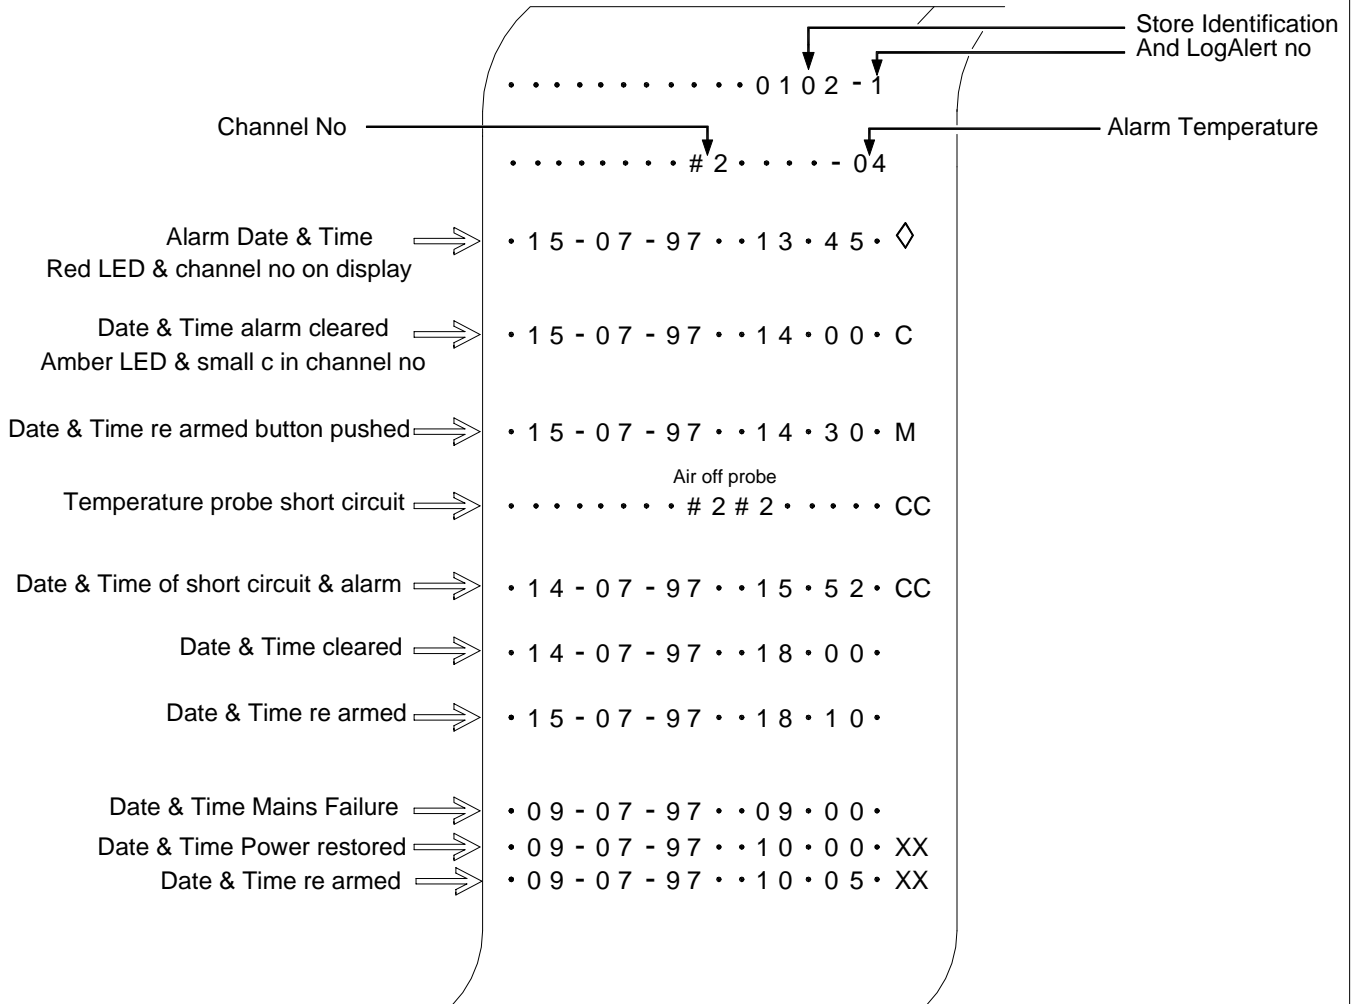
Store Identification
And LogAlert no

• • • • • • • • • • • • 0 1 0 2 - 1

Channel No

Alarm Temperature

• • • • • • • • • # 2 • • • • • - 0 4

Alarm Date & Time
Red LED & channel no on display

• 1 5 - 0 7 - 9 7 • • 1 3 • 4 5 • ◊

Date & Time alarm cleared
Amber LED & small c in channel no

• 1 5 - 0 7 - 9 7 • • 1 4 • 0 0 • C

Date & Time re armed button pushed

• 1 5 - 0 7 - 9 7 • • 1 4 • 3 0 • M

Air off probe

Temperature probe short circuit

• • • • • • • • • # 2 # 2 • • • • • CC

Date & Time of short circuit & alarm

• 1 4 - 0 7 - 9 7 • • 1 5 • 5 2 • CC

Date & Time cleared

• 1 4 - 0 7 - 9 7 • • 1 8 • 0 0 •

Date & Time re armed

• 1 5 - 0 7 - 9 7 • • 1 8 • 1 0 •

Date & Time Mains Failure

• 0 9 - 0 7 - 9 7 • • 0 9 • 0 0 •

Date & Time Power restored

• 0 9 - 0 7 - 9 7 • • 1 0 • 0 0 • XX

Date & Time re armed

• 0 9 - 0 7 - 9 7 • • 1 0 • 0 5 • XX